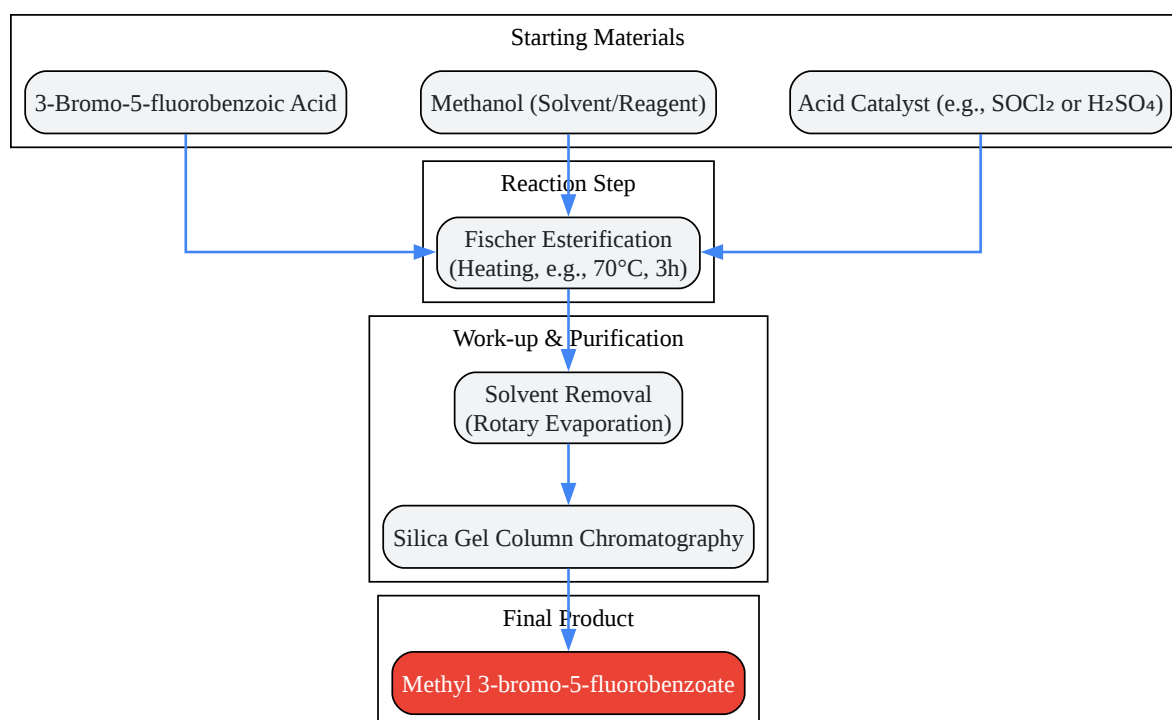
Starting Materials

3-Bromo-5-fluorobenzoic Acid

Methanol (Solvent/Reagent)

Acid Catalyst (e.g., $SOCl_2$ or $H_2SO_4$)

Reaction Step

Fischer Esterification (Heating, e.g., 70°C, 3h)

Work-up & Purification

Solvent Removal (Rotary Evaporation)

Silica Gel Column Chromatography

Final Product

Methyl 3-bromo-5-fluorobenzoate